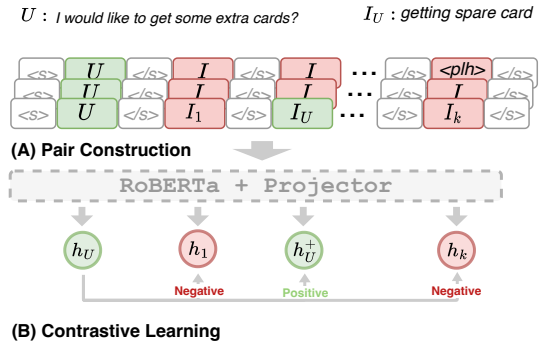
$U$ : I would like to get some extra cards?

$I_U$ : getting spare card

<s> $U$ </s> $I$ </s> $I$ ··· </s> <plh> </s>
<s> $U$ </s> $I$ </s> $I$ ··· </s> $I$ </s>
<s> $U$ </s> $I_1$ </s> $I_U$ ··· </s> $I_k$ </s>

(A) Pair Construction

RoBERTa + Projector

$h_U$

$h_1$
Negative

$h_U^+$
Positive

$h_k$
Negative

(B) Contrastive Learning